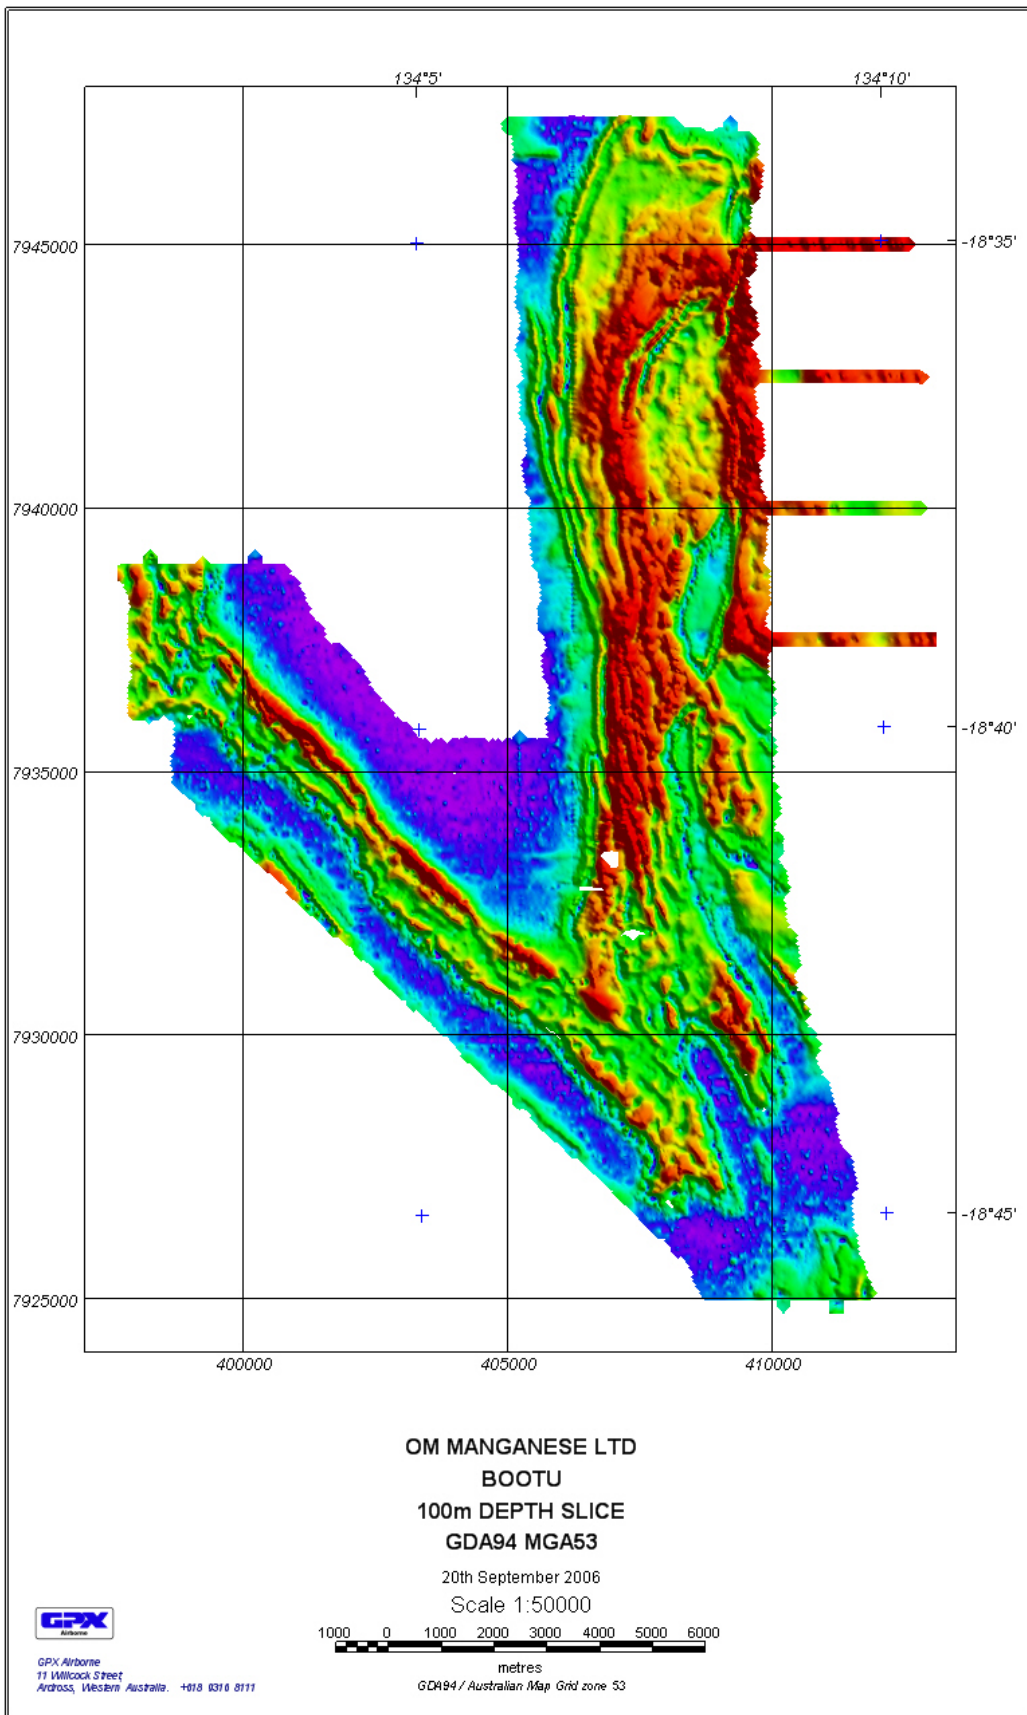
134°5'

134°10'

7945000

-18°35'

7940000

7935000

-18°40'

7930000

-18°45'

7925000

400000

405000

410000

OM MANGANESE LTD
BOOTU
100m DEPTH SLICE
GDA94 MGA53

20th September 2006

Scale 1:50000

1000 0 1000 2000 3000 4000 5000 6000

metres

GDA94 / Australian Map Grid zone 53

GPX
Airborne

GPX Airborne
11 Willcock Street
Ardross, Western Australia. +618 9316 8111